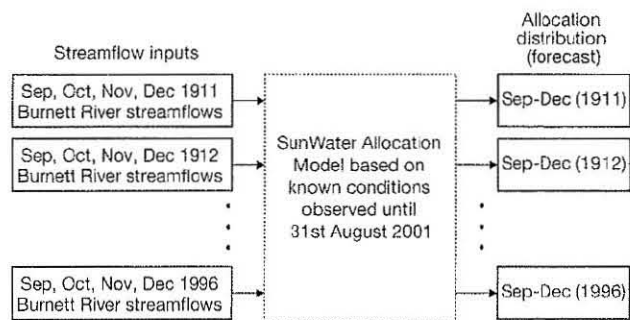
Streamflow inputs

Allocation distribution (forecast)

Sep, Oct, Nov, Dec 1911 Burnett River streamflows

Sep, Oct, Nov, Dec 1912 Burnett River streamflows

Sep, Oct, Nov, Dec 1996 Burnett River streamflows

SunWater Allocation Model based on known conditions observed until 31st August 2001

Sep-Dec (1911)

Sep-Dec (1912)

Sep-Dec (1996)